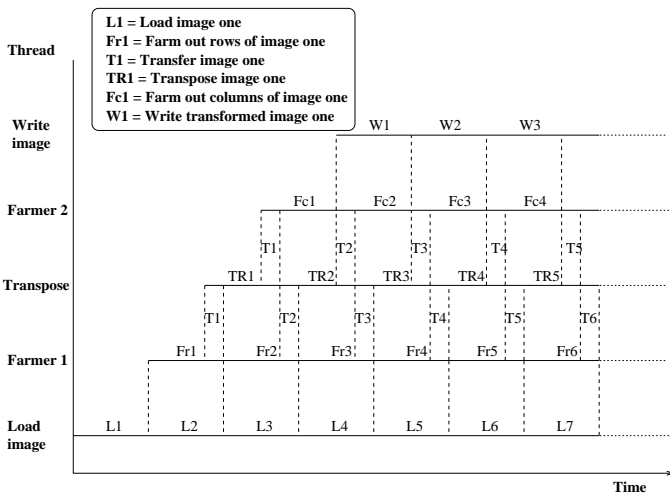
L1 = Load image one
Fr1 = Farm out rows of image one
T1 = Transfer image one
TR1 = Transpose image one
Fc1 = Farm out columns of image one
W1 = Write transformed image one

Thread

Write image

Farmer 2

Transpose

Farmer 1

Load image

W1 W2 W3

Fc1 Fc2 Fc3 Fc4

T1 T2 T3 T4 T5

TR1 TR2 TR3 TR4 TR5

T1 T2 T3 T4 T5 T6

Fr1 Fr2 Fr3 Fr4 Fr5 Fr6

L1 L2 L3 L4 L5 L6 L7

Time